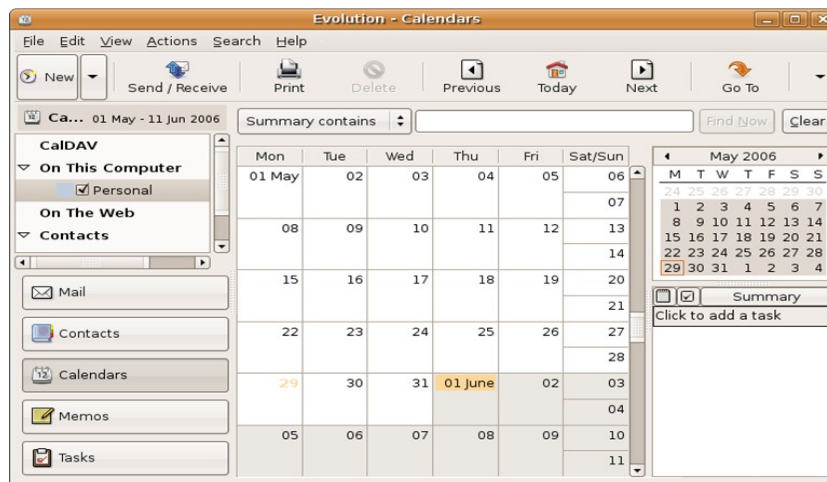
Evolution - Calendars

File Edit View Actions Search Help

New Send / Receive Print Delete Previous Today Next Go To

Ca... 01 May - 11 Jun 2006

Summary contains

Find Now Clear

CalDAV
On This Computer
Personal
On The Web
Contacts

Mail
Contacts
Calendars
Memos
Tasks

| Mon | Tue | Wed | Thu | Fri | Sat/Sun |
|---|---|---|---|---|---|
| 01 May | 02 | 03 | 04 | 05 | 06 |
| | | | | | 07 |
| 08 | 09 | 10 | 11 | 12 | 13 |
| | | | | | 14 |
| 15 | 16 | 17 | 18 | 19 | 20 |
| | | | | | 21 |
| 22 | 23 | 24 | 25 | 26 | 27 |
| | | | | | 28 |
| 29 | 30 | 31 | 01 June | 02 | 03 |
| | | | | | 04 |
| 05 | 06 | 07 | 08 | 09 | 10 |
| | | | | | 11 |

May 2006

| M | T | W | T | F | S | S |
|---|---|---|---|---|---|---|
| 24 | 25 | 26 | 27 | 28 | 29 | 30 |
| 1 | 2 | 3 | 4 | 5 | 6 | 7 |
| 8 | 9 | 10 | 11 | 12 | 13 | 14 |
| 15 | 16 | 17 | 18 | 19 | 20 | 21 |
| 22 | 23 | 24 | 25 | 26 | 27 | 28 |
| 29 | 30 | 31 | 1 | 2 | 3 | 4 |

Summary
Click to add a task